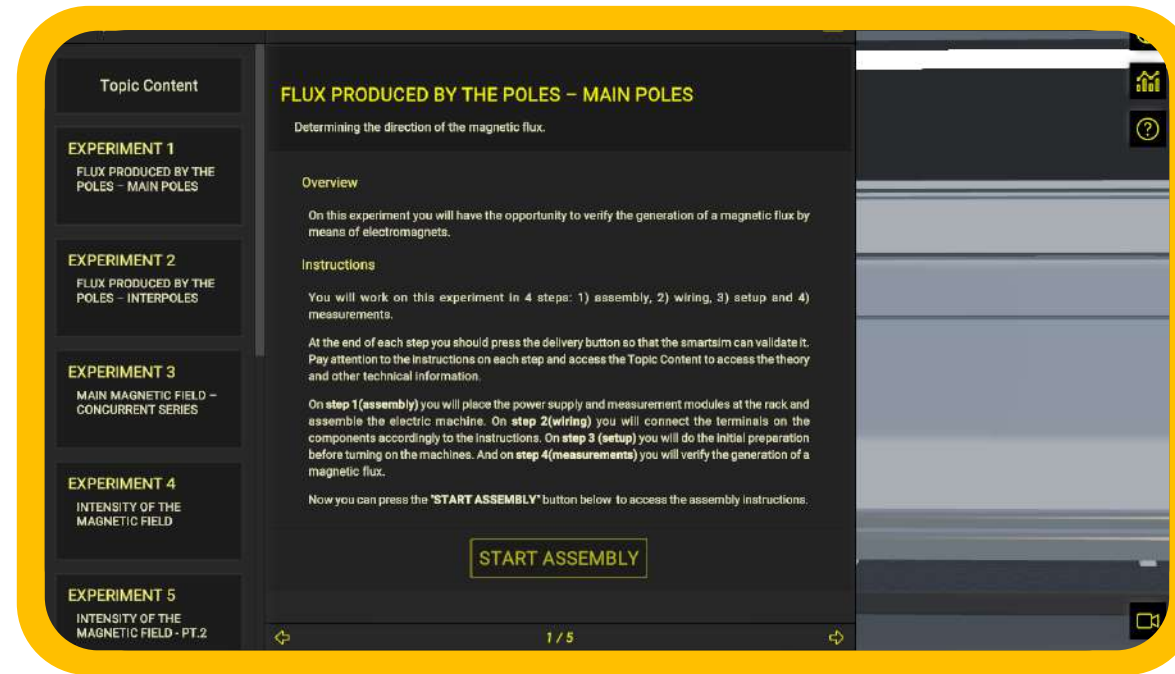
Topic Content

EXPERIMENT 1
FLUX PRODUCED BY THE POLES – MAIN POLES

EXPERIMENT 2
FLUX PRODUCED BY THE POLES – INTERPOLES

EXPERIMENT 3
MAIN MAGNETIC FIELD – CONCURRENT SERIES

EXPERIMENT 4
INTENSITY OF THE MAGNETIC FIELD

EXPERIMENT 5
INTENSITY OF THE MAGNETIC FIELD - PT.2

FLUX PRODUCED BY THE POLES – MAIN POLES

Determining the direction of the magnetic flux.

Overview

On this experiment you will have the opportunity to verify the generation of a magnetic flux by means of electromagnets.

Instructions

You will work on this experiment in 4 steps: 1) assembly, 2) wiring, 3) setup and 4) measurements.

At the end of each step you should press the delivery button so that the smartsim can validate it. Pay attention to the instructions on each step and access the Topic Content to access the theory and other technical information.

On step 1(assembly) you will place the power supply and measurement modules at the rack and assemble the electric machine. On step 2(wiring) you will connect the terminals on the components accordingly to the instructions. On step 3 (setup) you will do the initial preparation before turning on the machines. And on step 4(measurements) you will verify the generation of a magnetic flux.

Now you can press the "START ASSEMBLY" button below to access the assembly instructions.

START ASSEMBLY

1 / 5